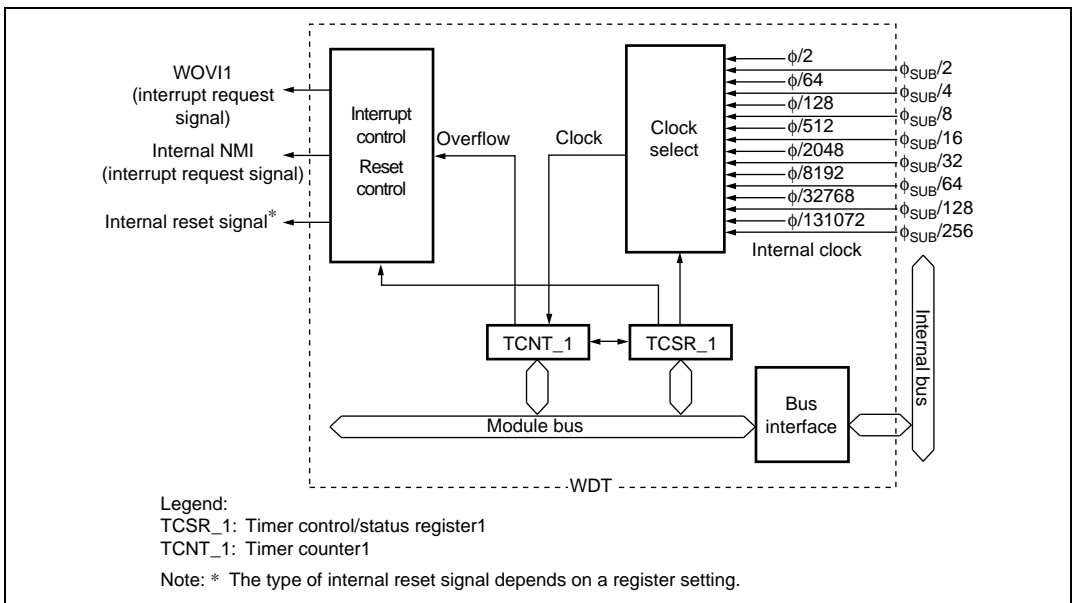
WOVI1
(interrupt request signal)

Internal NMI
(interrupt request signal)

Internal reset signal*

Interrupt control
Reset control

Overflow

Clock

Clock select

$\phi/2$
$\phi/64$
$\phi/128$
$\phi/512$
$\phi/2048$
$\phi/8192$
$\phi/32768$
$\phi/131072$

$\phi_{SUB}/2$
$\phi_{SUB}/4$
$\phi_{SUB}/8$
$\phi_{SUB}/16$
$\phi_{SUB}/32$
$\phi_{SUB}/64$
$\phi_{SUB}/128$
$\phi_{SUB}/256$

Internal clock

TCNT_1

TCSR_1

Internal bus

Module bus

Bus interface

WDT

Legend:
TCSR_1: Timer control/status register1
TCNT_1: Timer counter1

Note: * The type of internal reset signal depends on a register setting.